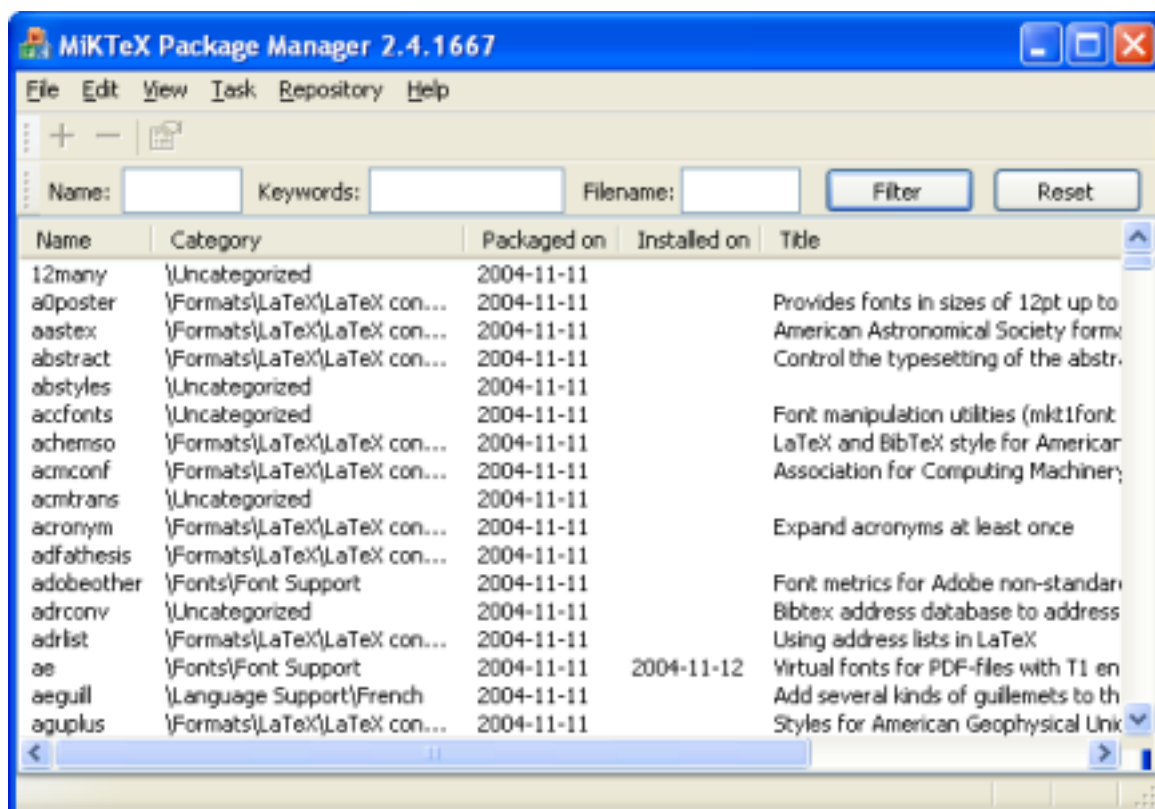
MiKTeX Package Manager 2.4.1667

File Edit View Task Repository Help

Name: Keywords: Filename: Filter Reset

| Name | Category | Packaged on | Installed on | Title |
|---|---|---|---|---|
| 12many | \Uncategorized | 2004-11-11 | | |
| a0poster | \Formats\LaTeX\LaTeX con... | 2004-11-11 | | Provides fonts in sizes of 12pt up to |
| aastex | \Formats\LaTeX\LaTeX con... | 2004-11-11 | | American Astronomical Society form |
| abstract | \Formats\LaTeX\LaTeX con... | 2004-11-11 | | Control the typesetting of the abstr |
| abstyles | \Uncategorized | 2004-11-11 | | |
| accfonts | \Uncategorized | 2004-11-11 | | Font manipulation utilities (mkt1font |
| achemso | \Formats\LaTeX\LaTeX con... | 2004-11-11 | | LaTeX and BibTeX style for American |
| acmconf | \Formats\LaTeX\LaTeX con... | 2004-11-11 | | Association for Computing Machinery |
| acmtrans | \Uncategorized | 2004-11-11 | | |
| acronym | \Formats\LaTeX\LaTeX con... | 2004-11-11 | | Expand acronyms at least once |
| adfathesis | \Formats\LaTeX\LaTeX con... | 2004-11-11 | | |
| adobeother | \Fonts\Font Support | 2004-11-11 | | Font metrics for Adobe non-standar |
| adrconv | \Uncategorized | 2004-11-11 | | Bibtex address database to address |
| adrlist | \Formats\LaTeX\LaTeX con... | 2004-11-11 | | Using address lists in LaTeX |
| ae | \Fonts\Font Support | 2004-11-11 | 2004-11-12 | Virtual fonts for PDF-files with T1 en |
| aeguill | \Language Support\French | 2004-11-11 | | Add several kinds of guillemets to th |
| aguplus | \Formats\LaTeX\LaTeX con... | 2004-11-11 | | Styles for American Geophysical Uni |